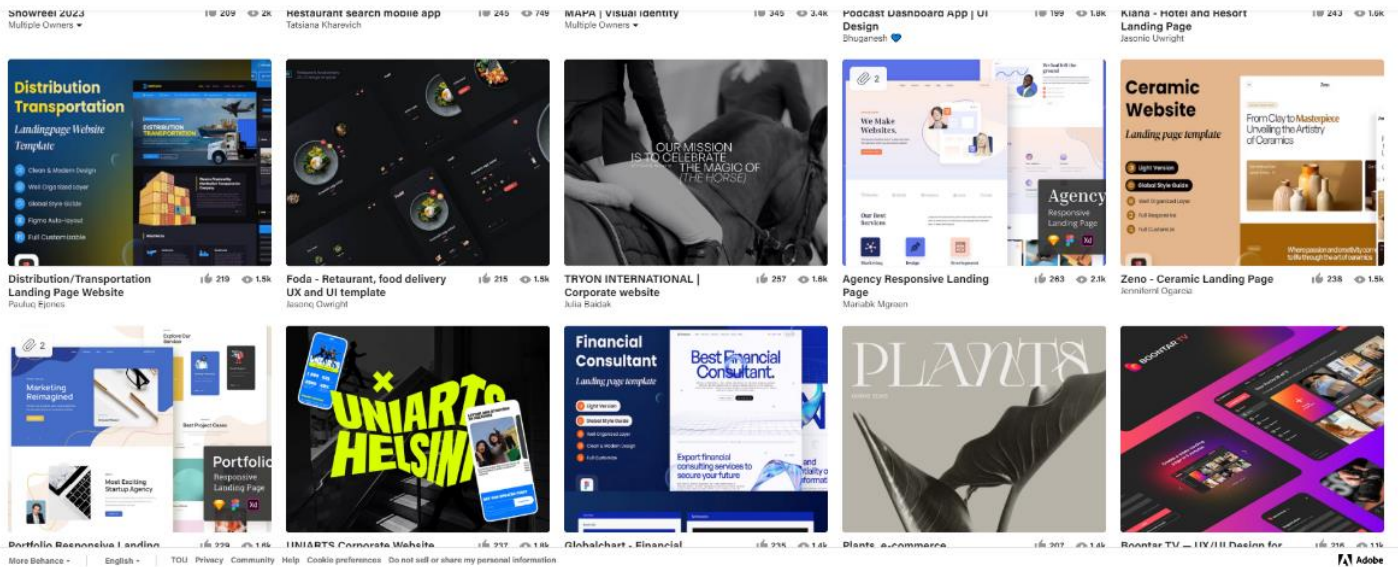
Showreel 2023 209 2k
Multiple Owners

Restaurant search mobile app 245 749
Tatsiana Kharevich

MAPA | Visual Identity 345 3.4k
Multiple Owners

Podcast Dashboard App | UI Design 199 1.8k
Bhuganesh

Kiana - Hotel and Resort Landing Page 243 1.6k
Jasonic Uwright

Distribution Transportation
Landingpage Website Template
Clean & Modern Design
Well Organized layer
Global Style Guide
Figma Auto-layout
Full Customizable

Distribution/Transportation Landing Page Website 219 1.5k
Pauluq Ejones

Foda - Retaurant, food delivery UX and UI template 215 1.5k
Jasonq Owright

OUR MISSION IS TO CELEBRATE THE MAGIC OF (THE HORSE)

TRYON INTERNATIONAL | Corporate website 257 1.6k
Julia Baidak

2
We Make Websites.
Agency
Responsive Landing Page

Agency Responsive Landing Page 263 2.1k
Marlabk Mgreen

Ceramic Website
Landing page template
Light Version
Global Style Guide
Well Organized Layer
Full Responsive
Full Customize
From Clay to Masterpiece Unveiling the Artistry of Ceramics

Zeno - Ceramic Landing Page 238 1.5k
Jennifemi Ogarcia

2
Marketing Reimagined
Most Exciting Startup Agency
Best Project Cases
Portfolio
Responsive Landing Page

Portfolio Responsive Landing 229 1.6k

UNIARTS HELSINKI

UNIARTS Corporate Website 237 1.8k

Financial Consultant
Landing page template
Light Version
Global Style Guide
Well Organized Layer
Clean & Modern Design
Full Customize
Best Financial Consultant.
Export financial consulting services to secure your future

Globalchart - Financial 235 1.4k

PLANTS

Plants e-commerce 207 1.4k

BOONTAR TV

Boontar TV — UX/UI Design for 216 1.4k

More Behance English TOU Privacy Community Help Cookie preferences Do not sell or share my personal information
Adobe